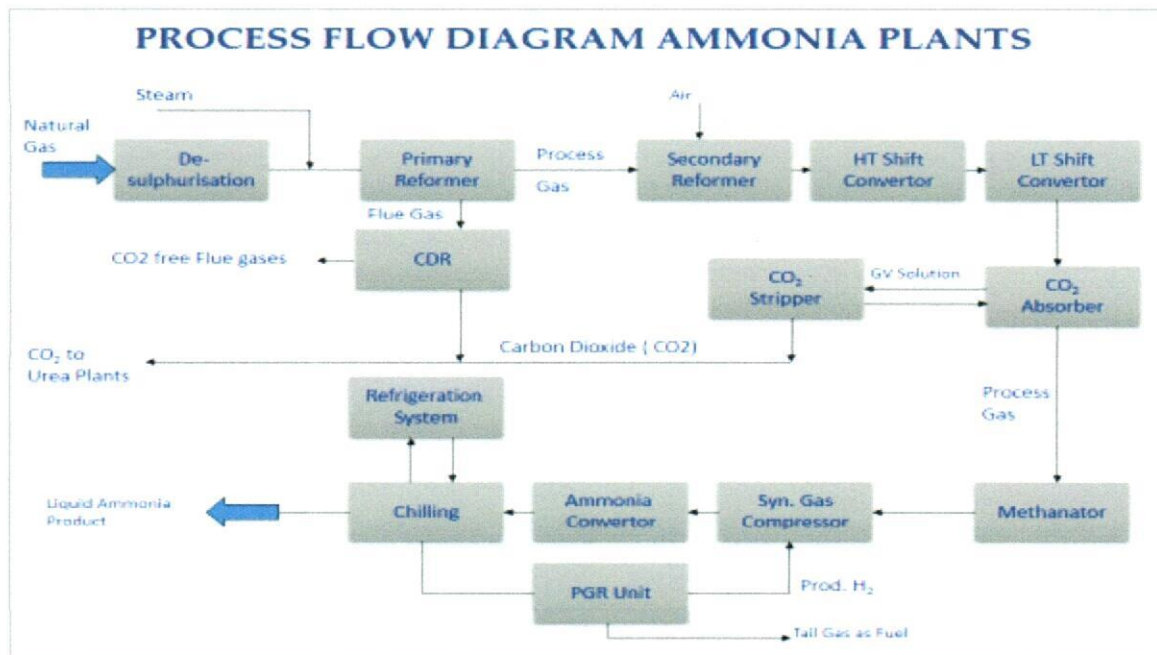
PROCESS FLOW DIAGRAM AMMONIA PLANTS

Steam

Air

Natural Gas

De-sulphurisation

Primary Reformer

Process Gas

Secondary Reformer

HT Shift Convertor

LT Shift Convertor

Flue Gas

CO2 free Flue gases

CDR

$CO_2$ Stripper

GV Solution

$CO_2$ Absorber

$CO_2$ to Urea Plants

Carbon Dioxide ( CO2)

Refrigeration System

Process Gas

Liquid Ammonia Product

Chilling

Ammonia Convertor

Syn. Gas Compressor

Methanator

PGR Unit

Prod. $H_2$

Tail Gas as Fuel